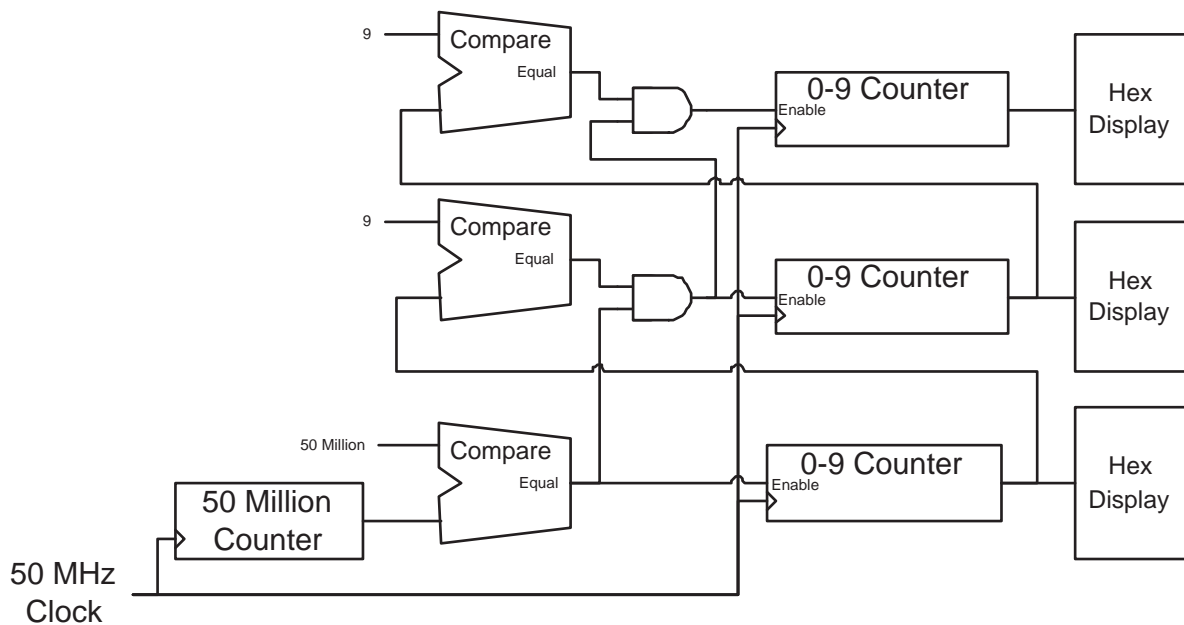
9

Compare

Equal

0-9 Counter

Enable

Hex Display

9

Compare

Equal

0-9 Counter

Enable

Hex Display

50 Million

Compare

Equal

0-9 Counter

Enable

Hex Display

50 Million Counter

50 MHz Clock